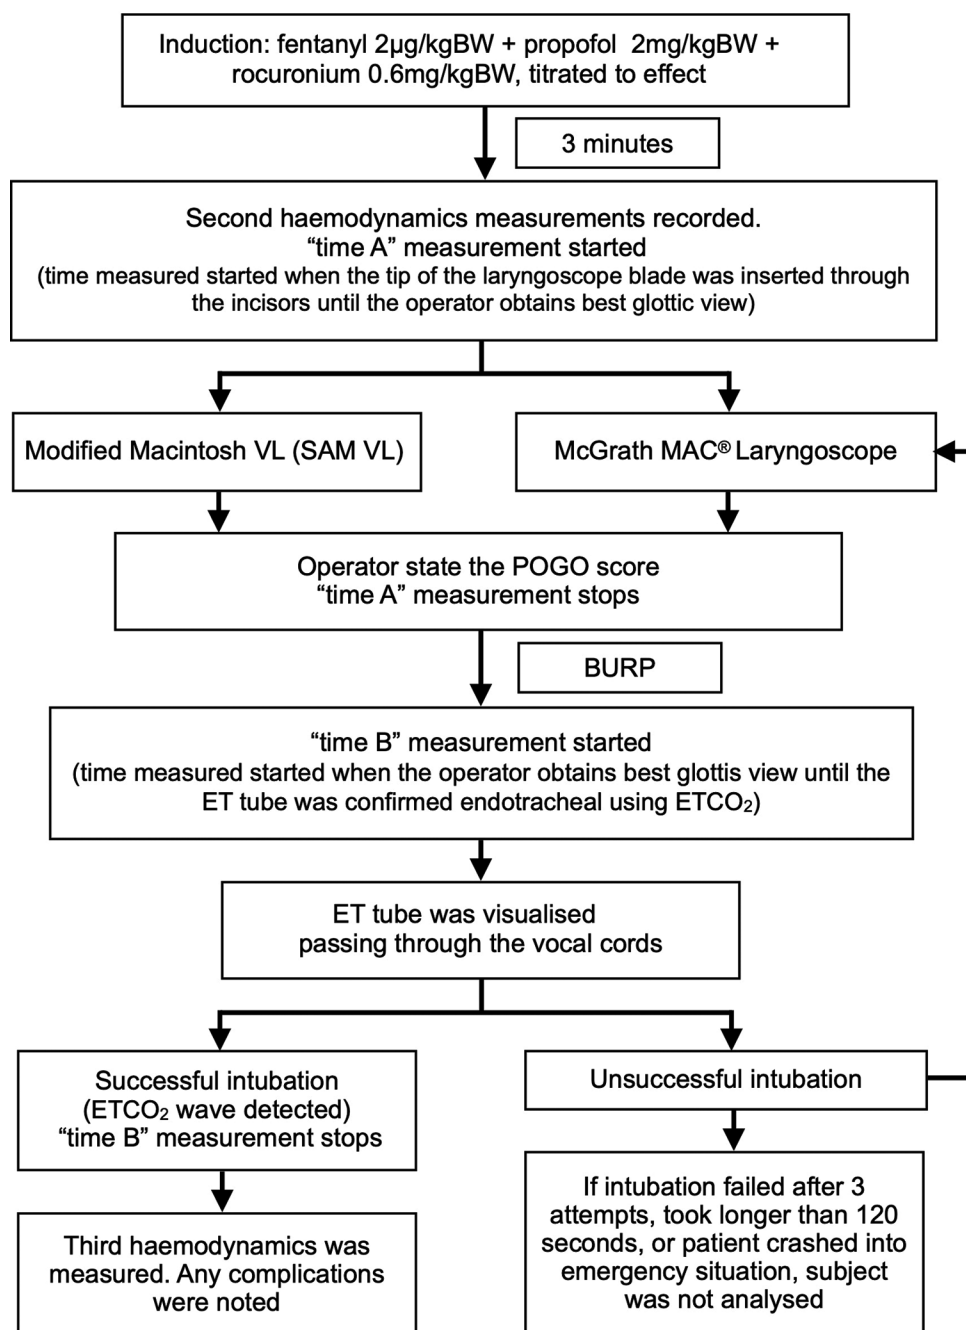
Induction: fentanyl 2μg/kgBW + propofol 2mg/kgBW + rocuronium 0.6mg/kgBW, titrated to effect

3 minutes

Second haemodynamics measurements recorded.
“time A” measurement started
(time measured started when the tip of the laryngoscope blade was inserted through the incisors until the operator obtains best glottic view)

Modified Macintosh VL (SAM VL)

McGrath MAC® Laryngoscope

Operator state the POGO score
“time A” measurement stops

BURP

“time B” measurement started
(time measured started when the operator obtains best glottis view until the ET tube was confirmed endotracheal using $ETCO_2$)

ET tube was visualised passing through the vocal cords

Successful intubation
($ETCO_2$ wave detected)
“time B” measurement stops

Unsuccessful intubation

Third haemodynamics was measured. Any complications were noted

If intubation failed after 3 attempts, took longer than 120 seconds, or patient crashed into emergency situation, subject was not analysed